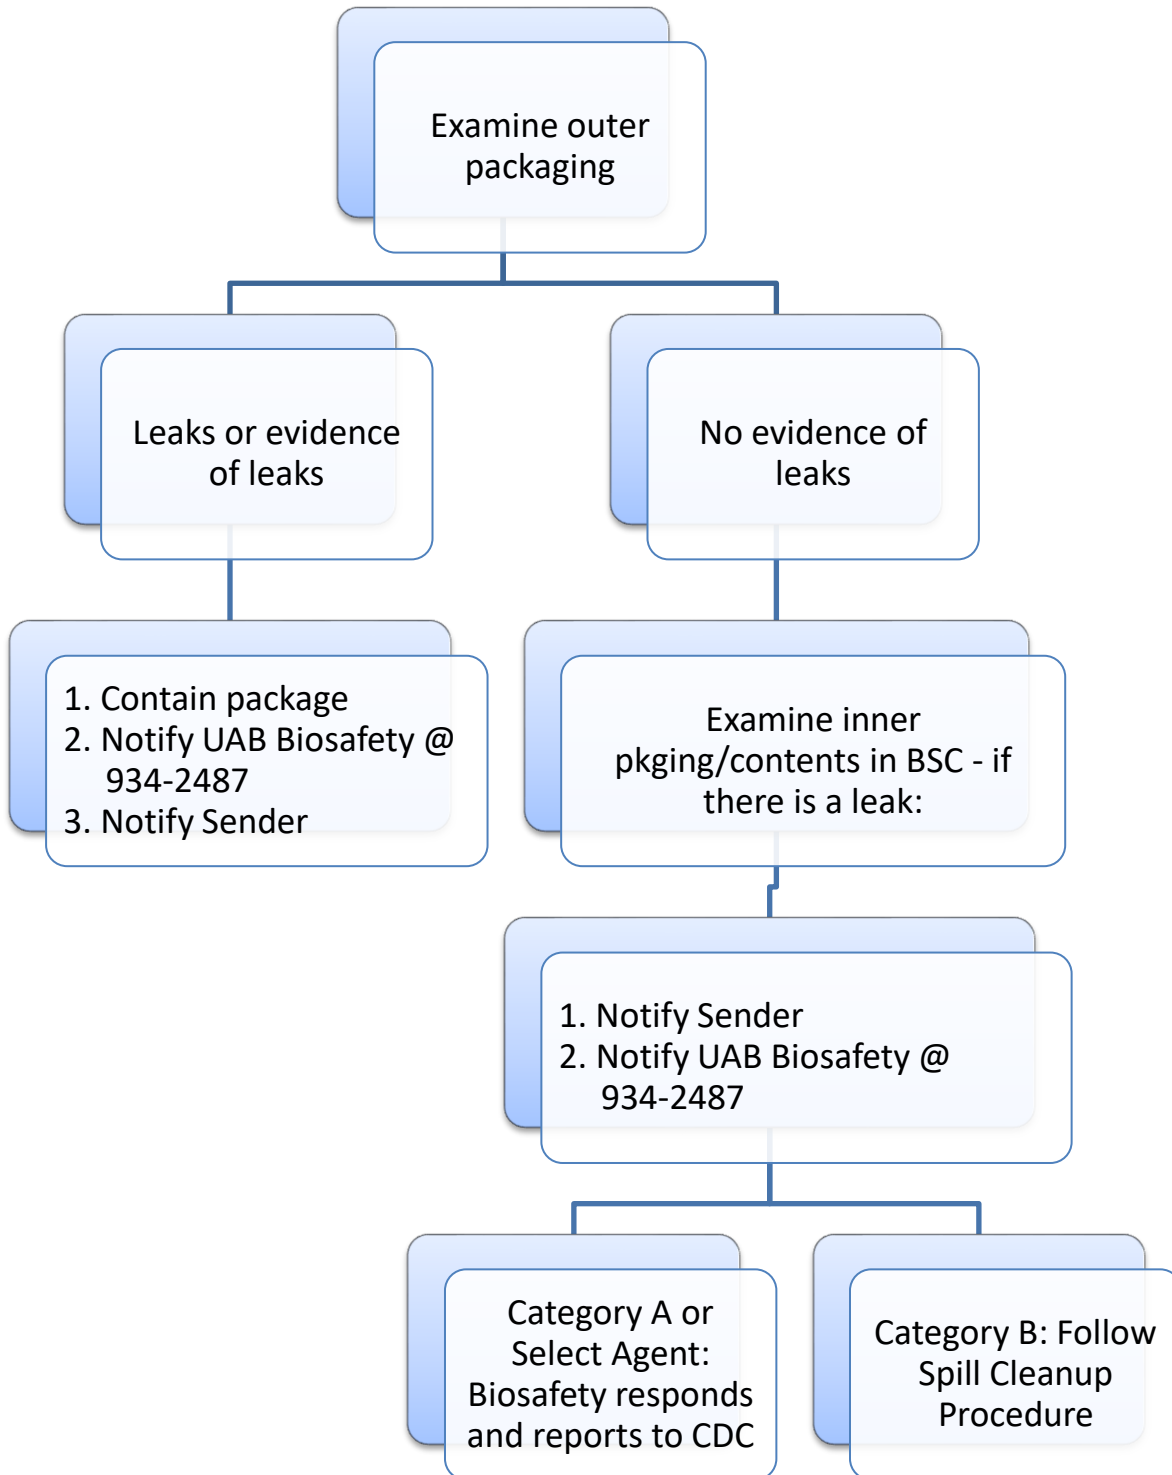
Examine outer packaging

Leaks or evidence of leaks

No evidence of leaks

1. Contain package
2. Notify UAB Biosafety @ 934-2487
3. Notify Sender

Examine inner pkging/contents in BSC - if there is a leak:

1. Notify Sender
2. Notify UAB Biosafety @ 934-2487

Category A or Select Agent: Biosafety responds and reports to CDC

Category B: Follow Spill Cleanup Procedure